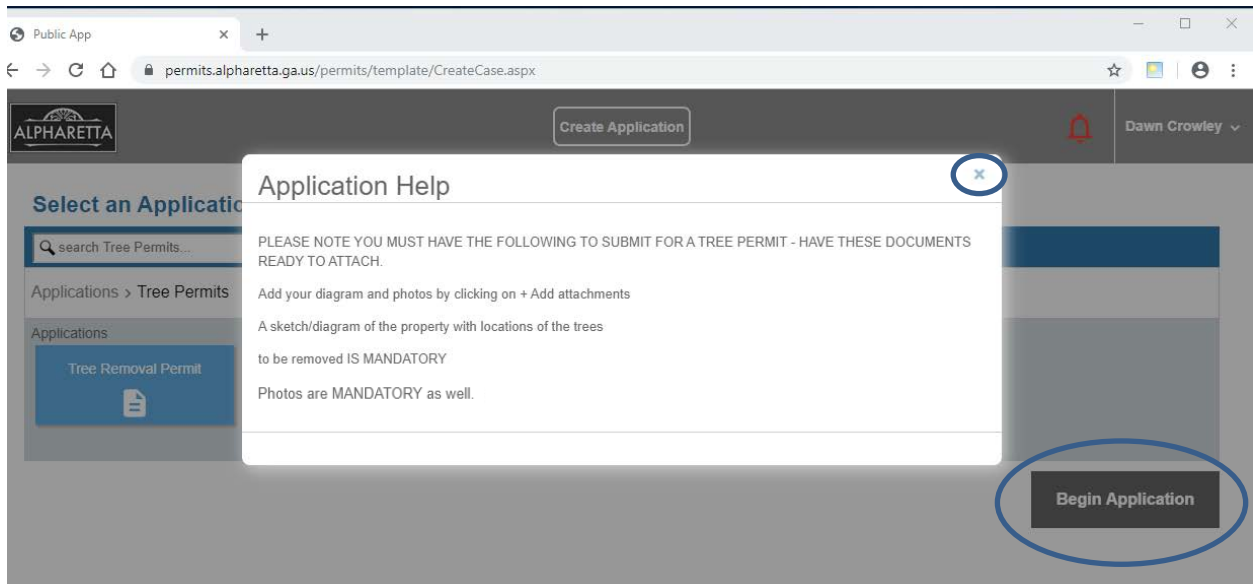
Public App

permits.alpharetta.ga.us/permits/template/CreateCase.aspx

ALPHARETTA

Create Application

Dawn Crowley

Select an Applicatio

search Tree Permits...

Applications > Tree Permits

Applications

Tree Removal Permit

Application Help

×

PLEASE NOTE YOU MUST HAVE THE FOLLOWING TO SUBMIT FOR A TREE PERMIT - HAVE THESE DOCUMENTS READY TO ATTACH.

Add your diagram and photos by clicking on + Add attachments

A sketch/diagram of the property with locations of the trees

to be removed IS MANDATORY

Photos are MANDATORY as well.

Begin Application